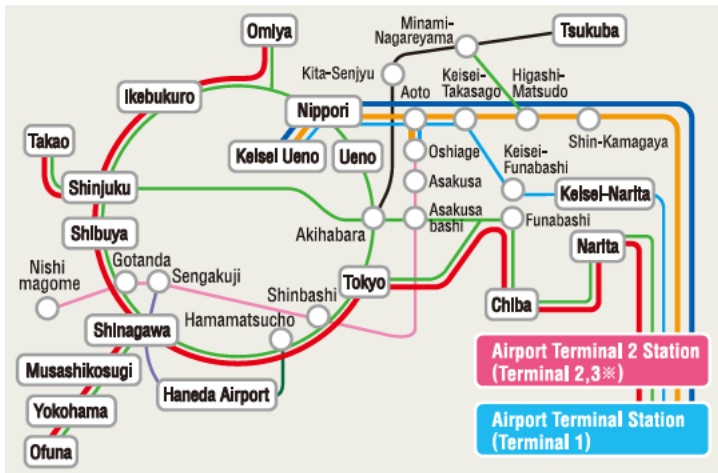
Omiya

Minami-Nagareyama

Tsukuba

Kita-Senjyu

Keisei-Takasago

Higashi-Matsudo

Aoto

Ikebukuro

Nippori

Takao

Keisei Ueno

Ueno

Oshiage

Keisei-Funabashi

Shin-Kamagaya

Asakusa

Shinjuku

Keisei-Narita

Asakusa bashi

Funabashi

Akihabara

Shibuya

Narita

Nishi magome

Gotanda

Sengakuji

Tokyo

Shinbashi

Chiba

Shinagawa

Hamamatsucho

Airport Terminal 2 Station (Terminal 2,3※)

Musashikosugi

Haneda Airport

Yokohama

Airport Terminal Station (Terminal 1)

Ofuna